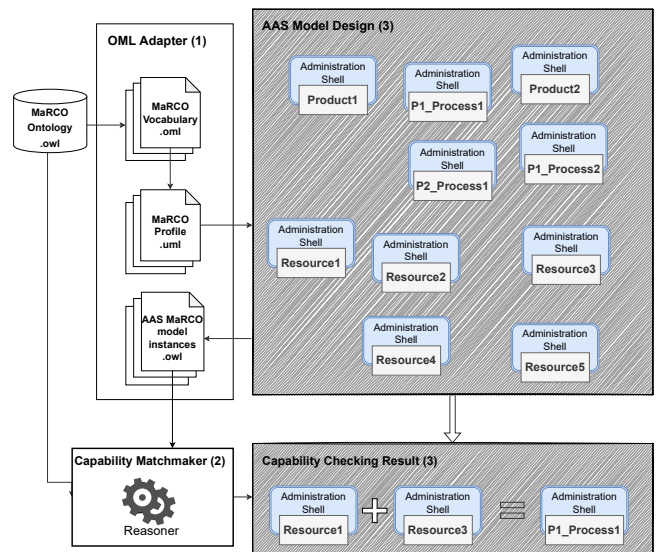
MaRCO Ontology .owl

OML Adapter (1)

MaRCO Vocabulary .oml

MaRCO Profile .uml

AAS MaRCO model instances .owl

AAS Model Design (3)

Administration Shell
Product1

Administration Shell
P1_Process1

Administration Shell
Product2

Administration Shell
P1_Process2

Administration Shell
P2_Process1

Administration Shell
Resource1

Administration Shell
Resource2

Administration Shell
Resource3

Administration Shell
Resource4

Administration Shell
Resource5

Capability Matchmaker (2)

Reasoner

Capability Checking Result (3)

Administration Shell
Resource1

Administration Shell
Resource3

Administration Shell
P1_Process1